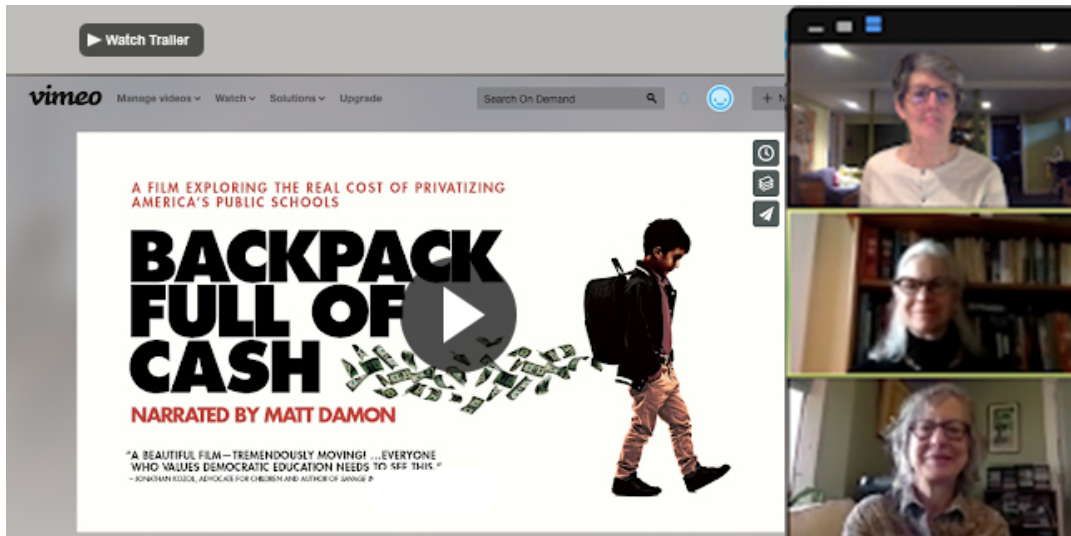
Watch Trailer

vimeo Manage videos Watch Solutions Upgrade

Search On Demand

A FILM EXPLORING THE REAL COST OF PRIVATIZING AMERICA'S PUBLIC SCHOOLS

BACKPACK FULL OF CASH

NARRATED BY MATT DAMON

"A BEAUTIFUL FILM—TREMENDOUSLY MOVING! ...EVERYONE WHO VALUES DEMOCRATIC EDUCATION NEEDS TO SEE THIS."
– JONATHAN KOZOL, ADVOCATE FOR CHILDREN AND AUTHOR OF SAVAGE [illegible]